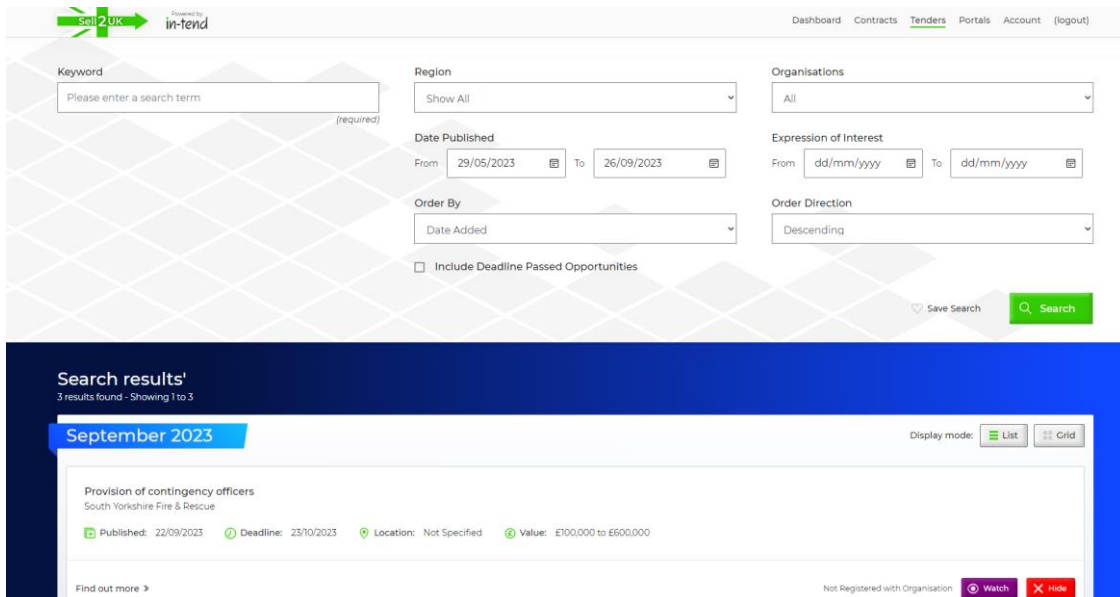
Sell2UK Powered by in-tend

Dashboard Contracts Tenders Portals Account (logout)

Keyword
Please enter a search term
(required)

Region
Show All

Organisations
All

Date Published
From 29/05/2023 To 26/09/2023

Expression of Interest
From dd/mm/yyyy To dd/mm/yyyy

Order By
Date Added

Order Direction
Descending

Include Deadline Passed Opportunities

Save Search
Search

Search results'
3 results found - Showing 1 to 3

September 2023

Display mode: List Grid

Provision of contingency officers
South Yorkshire Fire & Rescue

Published: 22/09/2023 Deadline: 23/10/2023 Location: Not Specified Value: £100,000 to £600,000

Find out more »

Not Registered with Organisation Watch Hide